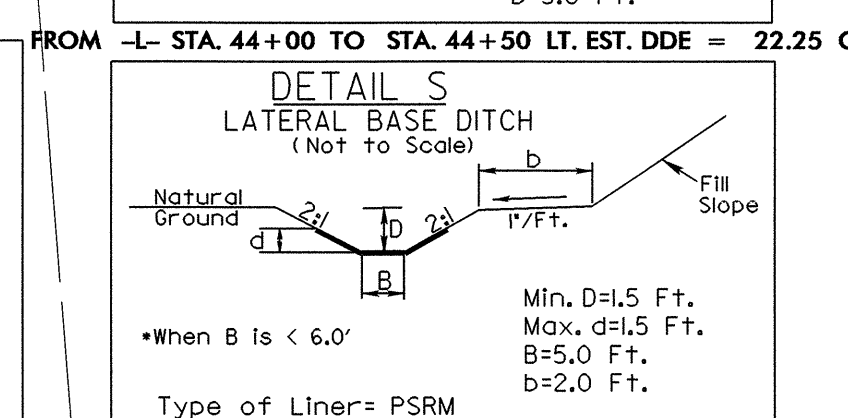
D=3.0 Ft.

FROM –L– STA. 44+00 TO STA. 44+50 LT. EST. DDE = 22.25 C

DETAIL S
LATERAL BASE DITCH
(Not to Scale)

Natural Ground

2:1

D

2:1

d

B

b

1"/Ft.

Fill Slope

Min. D=1.5 Ft.
Max. d=1.5 Ft.
B=5.0 Ft.
b=2.0 Ft.

*When B is < 6.0'

Type of Liner= PSRM